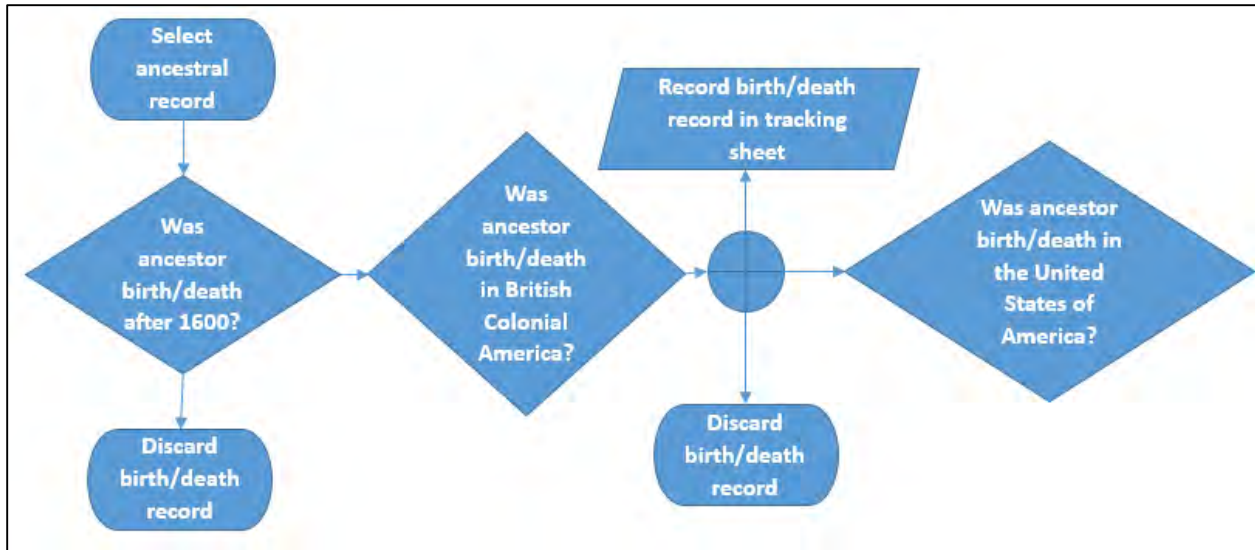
Select ancestral record

Was ancestor birth/death after 1600?

Discard birth/death record

Was ancestor birth/death in British Colonial America?

Record birth/death record in tracking sheet

Discard birth/death record

Was ancestor birth/death in the United States of America?